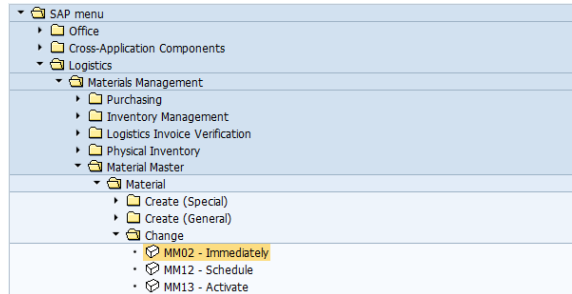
SAP menu
Office
Cross-Application Components
Logistics
Materials Management
Purchasing
Inventory Management
Logistics Invoice Verification
Physical Inventory
Material Master
Material
Create (Special)
Create (General)
Change
MM02 - Immediately
MM12 - Schedule
MM13 - Activate